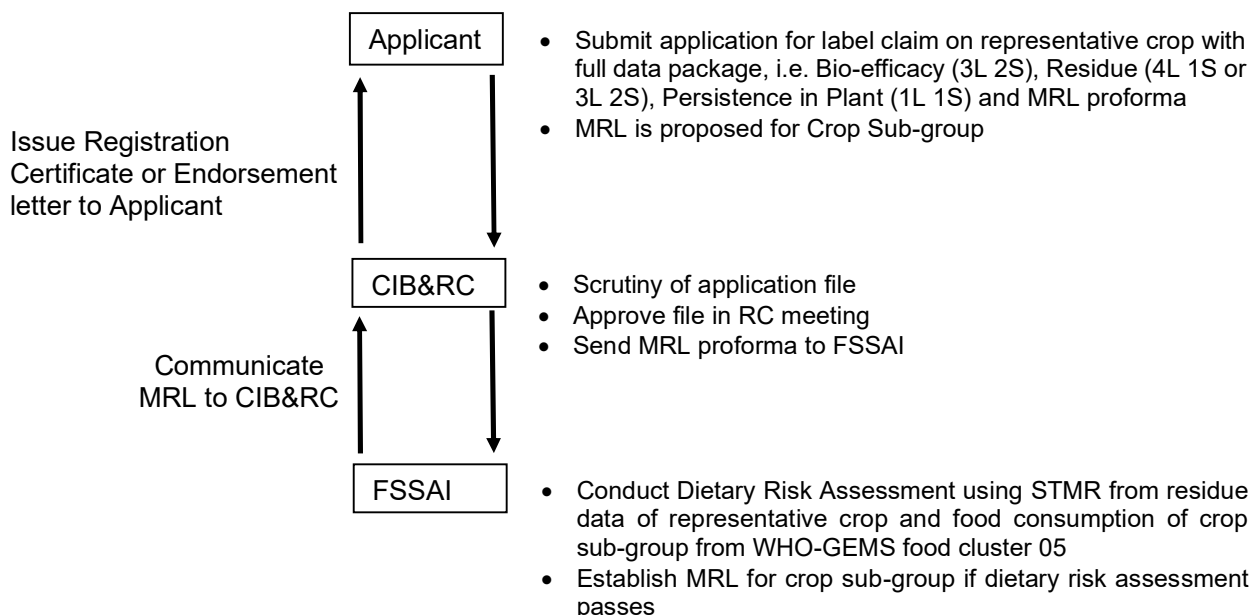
Applicant

- Submit application for label claim on representative crop with full data package, i.e. Bio-efficacy (3L 2S), Residue (4L 1S or 3L 2S), Persistence in Plant (1L 1S) and MRL proforma
- MRL is proposed for Crop Sub-group

Issue Registration Certificate or Endorsement letter to Applicant

CIB&RC

- Scrutiny of application file
- Approve file in RC meeting
- Send MRL proforma to FSSAI

Communicate MRL to CIB&RC

FSSAI

- Conduct Dietary Risk Assessment using STMR from residue data of representative crop and food consumption of crop sub-group from WHO-GEMS food cluster 05
- Establish MRL for crop sub-group if dietary risk assessment passes